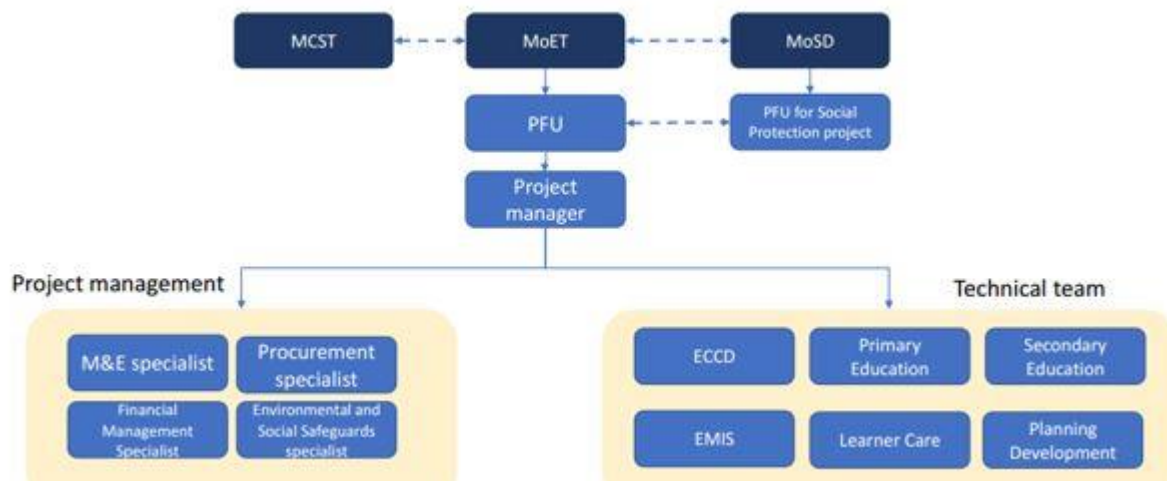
MCST

MoET

MoSD

PFU

PFU for Social Protection project

Project manager

Project management

Technical team

M&E specialist

Procurement specialist

Financial Management Specialist

Environmental and Social Safeguards specialist

ECCD

Primary Education

Secondary Education

EMIS

Learner Care

Planning Development